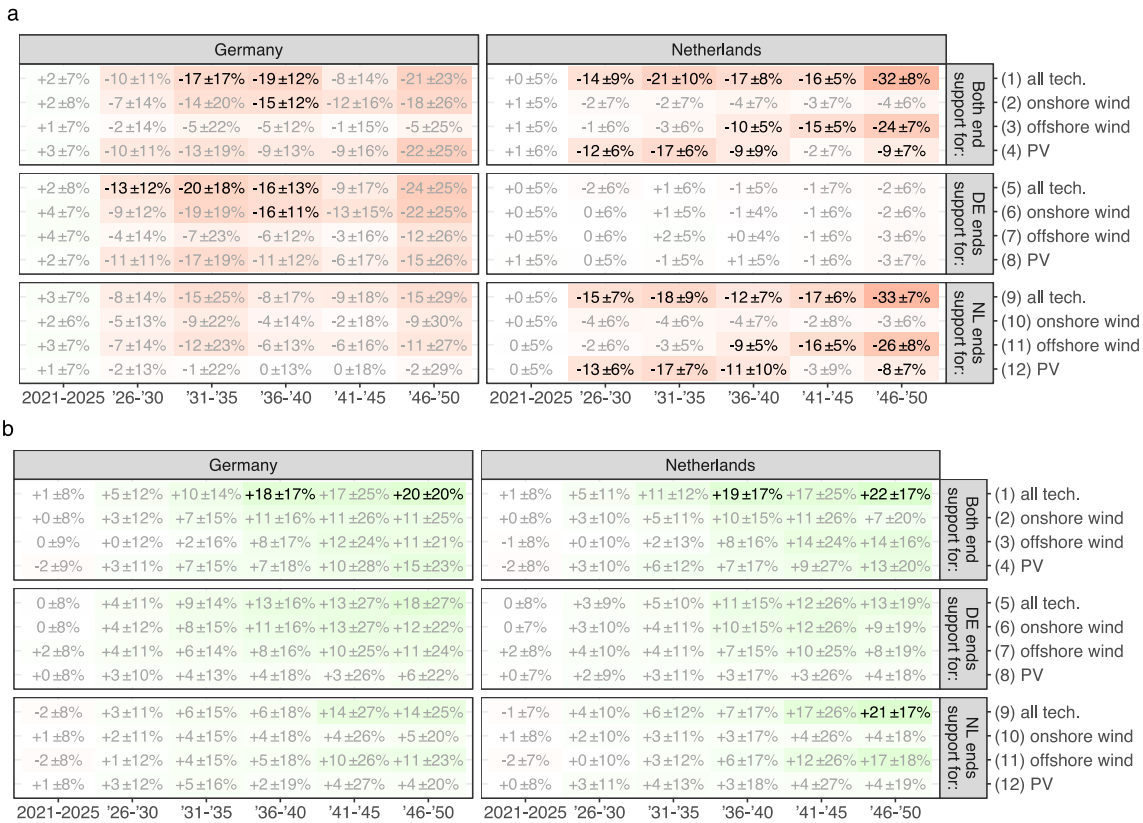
a

| Germany | | | | | |
|---|---|---|---|---|---|
| +2 ±7% | -10 ±11% | -17 ±17% | -19 ±12% | -8 ±14% | -21 ±23% |
| +2 ±8% | -7 ±14% | -14 ±20% | -15 ±12% | -12 ±16% | -18 ±26% |
| +1 ±7% | -2 ±14% | -5 ±22% | -5 ±12% | -1 ±15% | -5 ±25% |
| +3 ±7% | -10 ±11% | -13 ±19% | -9 ±13% | -9 ±16% | -22 ±25% |
| +2 ±8% | -13 ±12% | -20 ±18% | -16 ±13% | -9 ±17% | -24 ±25% |
| +4 ±7% | -9 ±12% | -19 ±19% | -16 ±11% | -13 ±15% | -22 ±25% |
| +4 ±7% | -4 ±14% | -7 ±23% | -6 ±12% | -3 ±16% | -12 ±26% |
| +2 ±7% | -11 ±11% | -17 ±19% | -11 ±12% | -6 ±17% | -15 ±26% |
| +3 ±7% | -8 ±14% | -15 ±25% | -8 ±17% | -9 ±18% | -15 ±29% |
| +2 ±6% | -5 ±13% | -9 ±22% | -4 ±14% | -2 ±18% | -9 ±30% |
| +3 ±7% | -7 ±14% | -12 ±23% | -6 ±13% | -6 ±16% | -11 ±27% |
| +1 ±7% | -2 ±13% | -1 ±22% | 0 ±13% | 0 ±18% | -2 ±29% |
| 2021-2025 | '26-'30 | '31-'35 | '36-'40 | '41-'45 | '46-'50 |

| Netherlands | | | | | |
|---|---|---|---|---|---|
| +0 ±5% | -14 ±9% | -21 ±10% | -17 ±8% | -16 ±5% | -32 ±8% |
| +1 ±5% | -2 ±7% | -2 ±7% | -4 ±7% | -3 ±7% | -4 ±6% |
| +1 ±5% | -1 ±6% | -3 ±6% | -10 ±5% | -15 ±5% | -24 ±7% |
| +1 ±6% | -12 ±6% | -17 ±6% | -9 ±9% | -2 ±7% | -9 ±7% |
| +0 ±5% | -2 ±6% | +1 ±6% | -1 ±5% | -1 ±7% | -2 ±6% |
| +0 ±5% | 0 ±6% | +1 ±5% | -1 ±4% | -1 ±6% | -2 ±6% |
| +0 ±5% | 0 ±6% | +2 ±5% | +0 ±4% | -1 ±6% | -3 ±6% |
| +1 ±5% | 0 ±5% | -1 ±5% | +1 ±5% | -1 ±6% | -3 ±7% |
| +0 ±5% | -15 ±7% | -18 ±9% | -12 ±7% | -17 ±6% | -33 ±7% |
| +0 ±5% | -4 ±6% | -4 ±6% | -4 ±7% | -2 ±8% | -3 ±6% |
| 0 ±5% | -2 ±6% | -3 ±5% | -9 ±5% | -16 ±5% | -26 ±8% |
| 0 ±5% | -13 ±6% | -17 ±7% | -11 ±10% | -3 ±9% | -8 ±7% |
| 2021-2025 | '26-'30 | '31-'35 | '36-'40 | '41-'45 | '46-'50 |

Both end support for:
(1) all tech.
(2) onshore wind
(3) offshore wind
(4) PV
DE ends support for:
(5) all tech.
(6) onshore wind
(7) offshore wind
(8) PV
NL ends support for:
(9) all tech.
(10) onshore wind
(11) offshore wind
(12) PV

b

| Germany | | | | | |
|---|---|---|---|---|---|
| +1 ±8% | +5 ±12% | +10 ±14% | +18 ±17% | +17 ±25% | +20 ±20% |
| +0 ±8% | +3 ±12% | +7 ±15% | +11 ±16% | +11 ±26% | +11 ±25% |
| 0 ±9% | +0 ±12% | +2 ±16% | +8 ±17% | +12 ±24% | +11 ±21% |
| -2 ±9% | +3 ±11% | +7 ±15% | +7 ±18% | +10 ±28% | +15 ±23% |
| 0 ±8% | +4 ±11% | +9 ±14% | +13 ±16% | +13 ±27% | +18 ±27% |
| 0 ±8% | +4 ±12% | +8 ±15% | +11 ±16% | +13 ±27% | +12 ±22% |
| +2 ±8% | +4 ±11% | +6 ±14% | +8 ±16% | +10 ±25% | +11 ±24% |
| +0 ±8% | +3 ±10% | +4 ±13% | +4 ±18% | +3 ±26% | +6 ±22% |
| -2 ±8% | +3 ±11% | +6 ±15% | +6 ±18% | +14 ±27% | +14 ±25% |
| +1 ±8% | +2 ±11% | +4 ±15% | +4 ±18% | +4 ±26% | +5 ±20% |
| -2 ±8% | +1 ±12% | +4 ±15% | +5 ±18% | +10 ±26% | +11 ±23% |
| +1 ±8% | +3 ±12% | +5 ±16% | +2 ±19% | +4 ±27% | +4 ±20% |
| 2021-2025 | '26-'30 | '31-'35 | '36-'40 | '41-'45 | '46-'50 |

| Netherlands | | | | | |
|---|---|---|---|---|---|
| +1 ±8% | +5 ±11% | +11 ±12% | +19 ±17% | +17 ±25% | +22 ±17% |
| +0 ±8% | +3 ±10% | +5 ±11% | +10 ±15% | +11 ±26% | +7 ±20% |
| -1 ±8% | +0 ±10% | +2 ±13% | +8 ±16% | +14 ±24% | +14 ±16% |
| -2 ±8% | +3 ±10% | +6 ±12% | +7 ±17% | +9 ±27% | +13 ±20% |
| 0 ±8% | +3 ±9% | +5 ±10% | +11 ±15% | +12 ±26% | +13 ±19% |
| 0 ±7% | +3 ±10% | +4 ±11% | +10 ±15% | +12 ±26% | +9 ±19% |
| +2 ±8% | +4 ±10% | +4 ±11% | +7 ±15% | +10 ±25% | +8 ±19% |
| +0 ±7% | +2 ±9% | +3 ±11% | +3 ±17% | +3 ±26% | +4 ±18% |
| -1 ±7% | +4 ±10% | +6 ±12% | +7 ±17% | +17 ±26% | +21 ±17% |
| +1 ±8% | +2 ±10% | +3 ±11% | +3 ±17% | +4 ±26% | +4 ±18% |
| -2 ±7% | +0 ±10% | +3 ±12% | +6 ±17% | +12 ±26% | +17 ±18% |
| +0 ±8% | +3 ±11% | +4 ±13% | +3 ±18% | +4 ±27% | +4 ±19% |
| 2021-2025 | '26-'30 | '31-'35 | '36-'40 | '41-'45 | '46-'50 |

Both end support for:
(1) all tech.
(2) onshore wind
(3) offshore wind
(4) PV
DE ends support for:
(5) all tech.
(6) onshore wind
(7) offshore wind
(8) PV
NL ends support for:
(9) all tech.
(10) onshore wind
(11) offshore wind
(12) PV